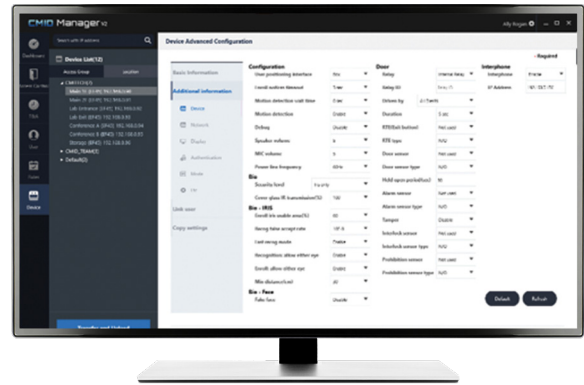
CMID Manager V2

Ally Rogers

Dashboard

System Config

TNA

User

Sales

Device

Search with IP address

Device List(12)

Access Group

Location

CMITOWER

Main 1F [IP:192.168.0.44]

Main 3F [IP:192.168.0.44]

Lab Entrance [IP:192.168.0.33]

Lab Exit [IP:192.168.0.33]

Conference A [IP:192.168.0.34]

Conference B [IP:192.168.0.35]

Storage [IP:192.168.0.36]

CMID_TEAM03

Default(2)

Transfer and Upload

Device Advanced Configuration

- Required

Basic Information

Additional Information

Device

Network

Display

Authentication

Mode

Etc

Link user

Copy settings

Configuration

User positioning interface

Enroll button timeout

Motion detection wait timer

Motion detection

Debug

Speaker volume

MIC volume

Power line frequency

Bio

Security level

Cover glass IR transmission(%)

Bio - IRIS

Enroll iris usable area(%)

Iwrong false accept rate

Lost wrong mode

Recognition allow either eye

Enroll allow either eye

Min distance(cm)

Bio - Face

Fake face

Door

Relay

Relay ID

Driven by

Duration

RTE(Exit button)

RTE type

Door sensor

Door sensor type

Hold open period(sec)

Alarm sensor

Alarm sensor type

Tamper

Interlock sensor

Interlock sensor type

Prohibition sensor

Prohibition sensor type

Interphone

Interphone

IP Address

Default

Refresh